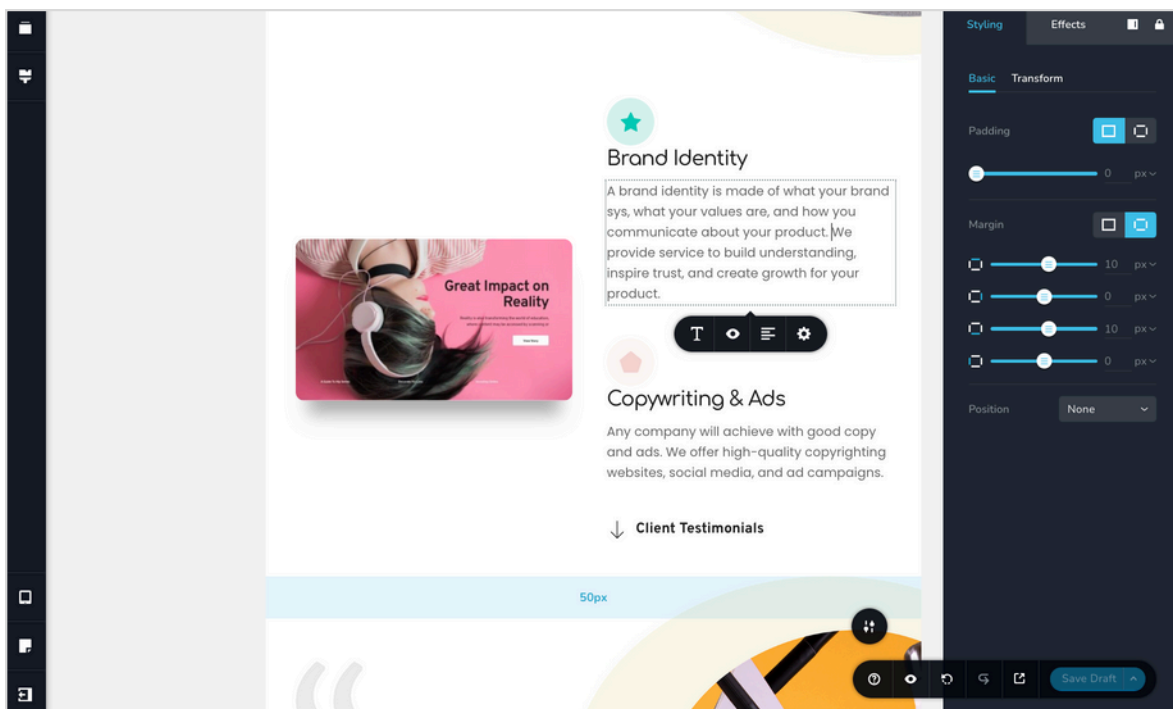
Great Impact on Reality

Brand Identity

A brand identity is made of what your brand sys, what your values are, and how you communicate about your product. We provide service to build understanding, inspire trust, and create growth for your product.

T

Copywriting & Ads

Any company will achieve with good copy and ads. We offer high-quality copyrighting websites, social media, and ad campaigns.

Client Testimonials

50px

Styling
Effects

Basic
Transform

Padding
0 px

Margin
10 px
0 px
10 px
0 px

Position
None

Save Draft